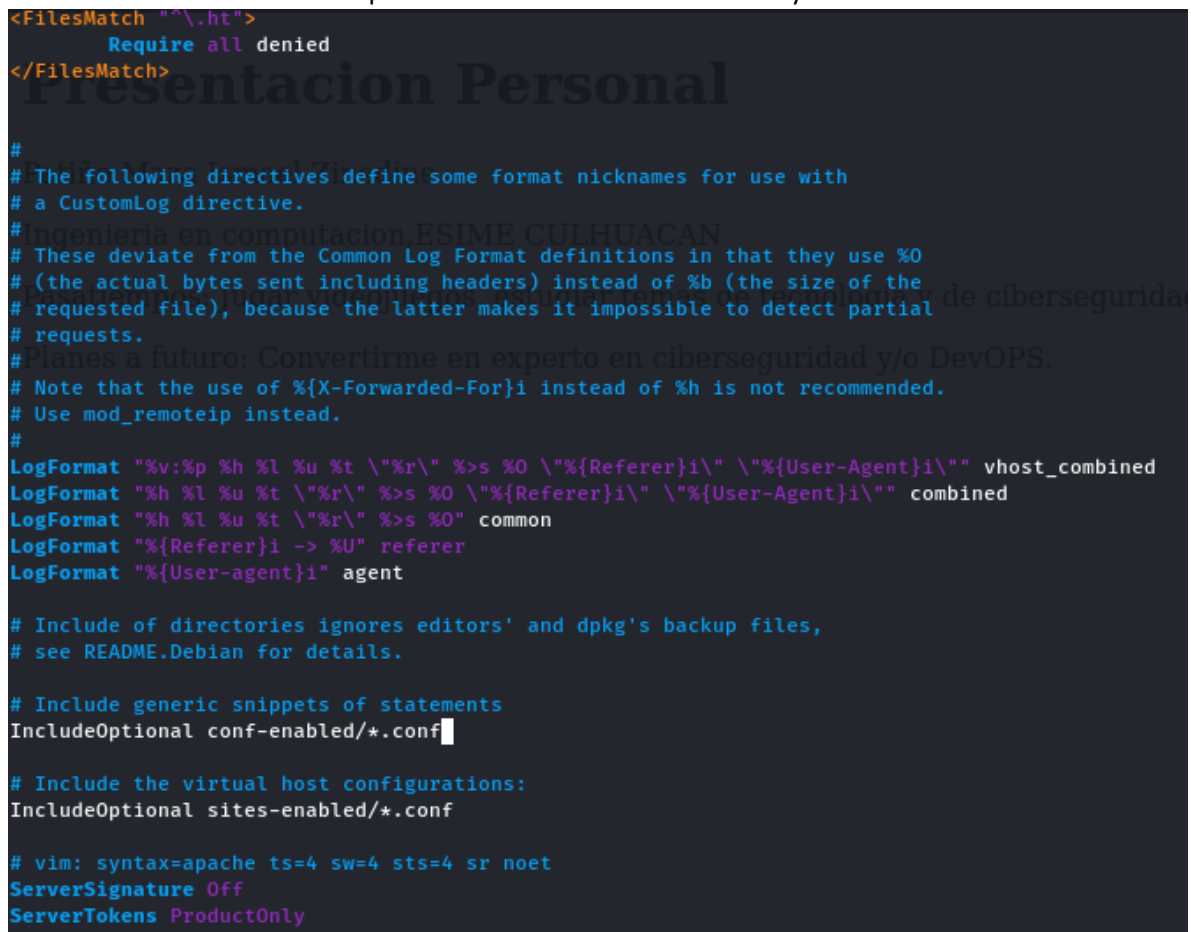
<FilesMatch "^\.ht">
Require all denied
</FilesMatch>

#
# The following directives define some format nicknames for use with
# a CustomLog directive.
#
# These deviate from the Common Log Format definitions in that they use %O
# (the actual bytes sent including headers) instead of %b (the size of the
# requested file), because the latter makes it impossible to detect partial
# requests.
#
# Note that the use of %{X-Forwarded-For}i instead of %h is not recommended.
# Use mod_remoteip instead.
#
LogFormat "%v:%p %h %l %u %t \"%r\" %>s %O \"%{Referer}i\" \"%{User-Agent}i\"" vhost_combined
LogFormat "%h %l %u %t \"%r\" %>s %O \"%{Referer}i\" \"%{User-Agent}i\"" combined
LogFormat "%h %l %u %t \"%r\" %>s %O" common
LogFormat "%{Referer}i -> %U" referer
LogFormat "%{User-agent}i" agent

# Include of directories ignores editors' and dpkg's backup files,
# see README.Debian for details.

# Include generic snippets of statements
IncludeOptional conf-enabled/*.conf

# Include the virtual host configurations:
IncludeOptional sites-enabled/*.conf

# vim: syntax=apache ts=4 sw=4 sts=4 sr noet
ServerSignature Off
ServerTokens ProductOnly

Presentacion Personal

Ingenieria en computacion ESIME CULHUACAN

de ciberseguridad

Planes a futuro: Convertirme en experto en ciberseguridad y/o DevOPS.